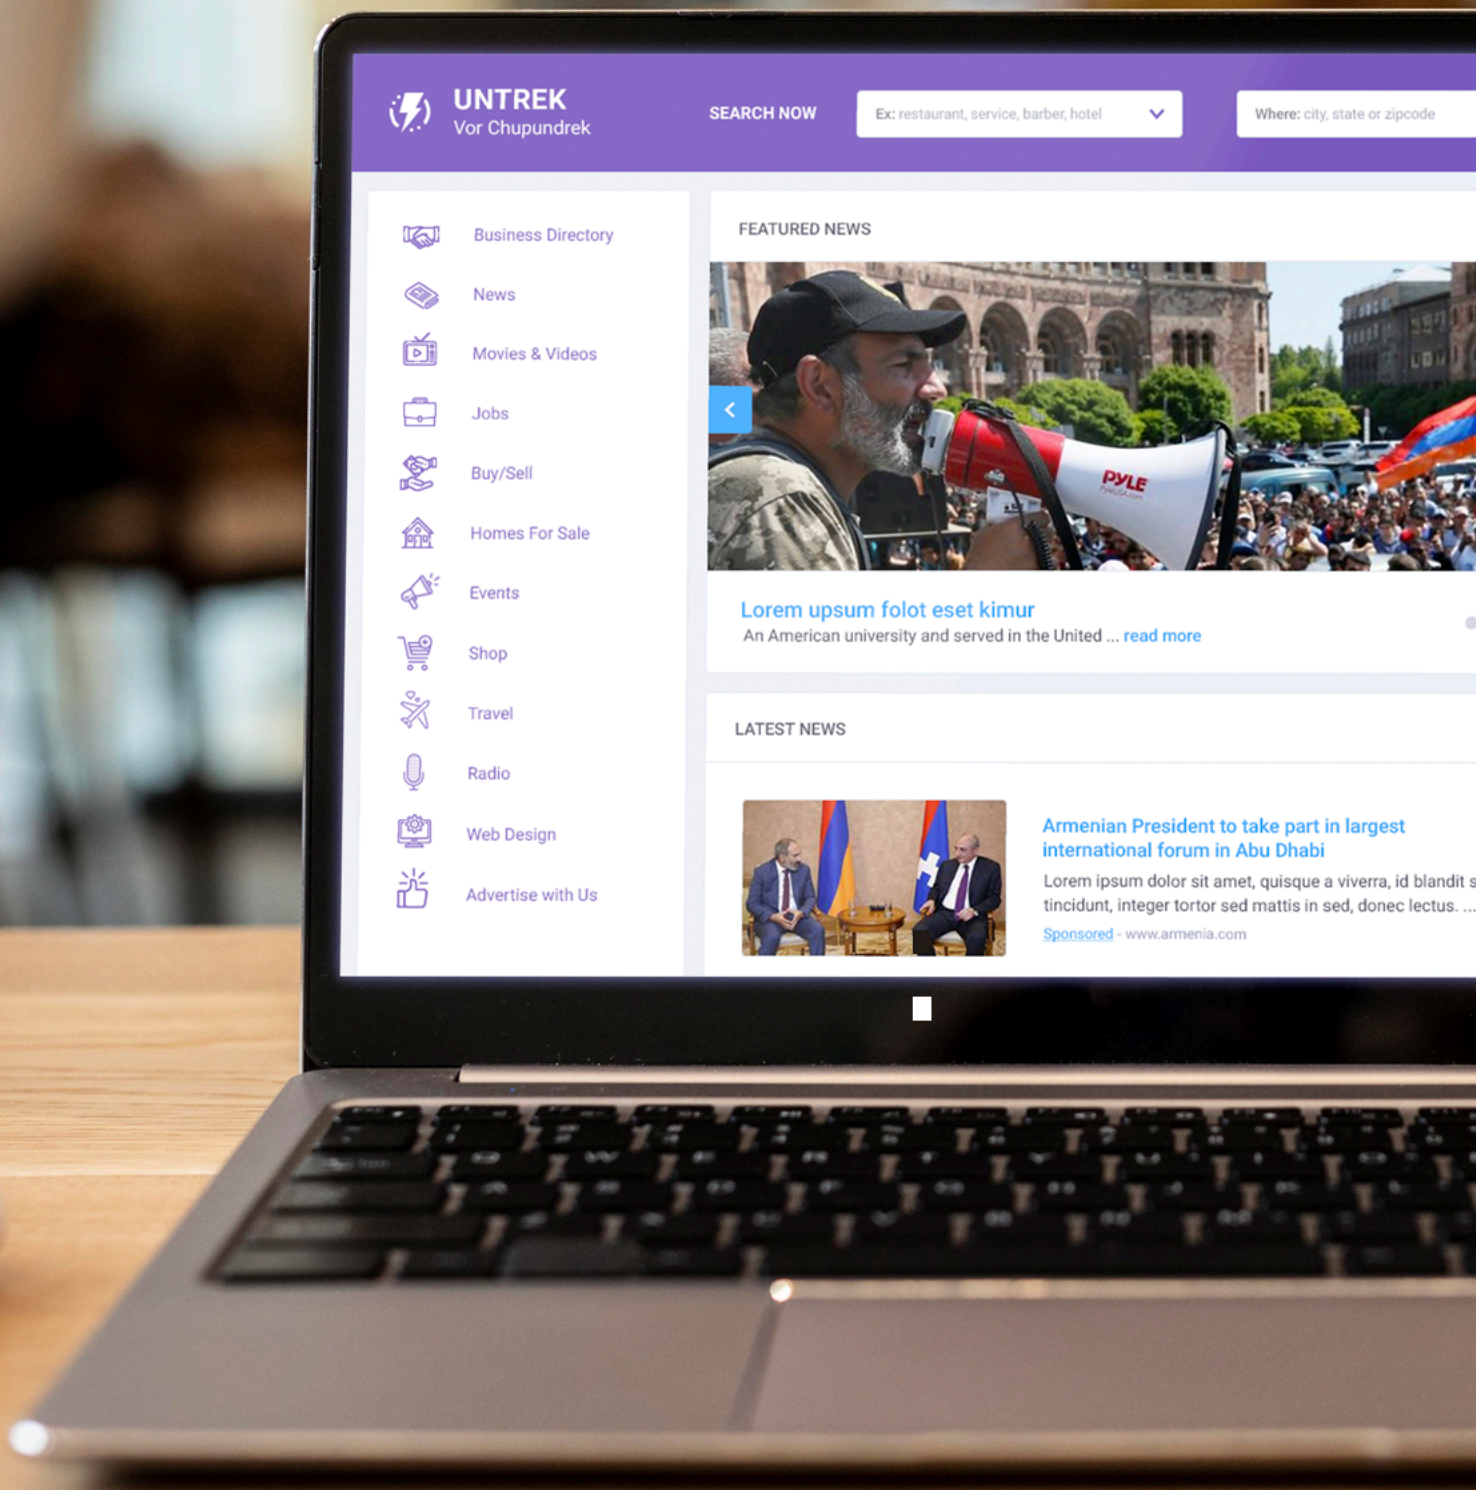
UNTREK
Vor Chupundrek

SEARCH NOW

Ex: restaurant, service, barber, hotel

Where: city, state or zipcode

Business Directory
News
Movies & Videos
Jobs
Buy/Sell
Homes For Sale
Events
Shop
Travel
Radio
Web Design
Advertise with Us

FEATURED NEWS

PYLE

Lorem upsum folot eset kimur
An American university and served in the United ... read more

LATEST NEWS

Armenian President to take part in largest international forum in Abu Dhabi
Lorem ipsum dolor sit amet, quisque a viverra, id blandit s tincidunt, integer tortor sed mattis in sed, donec lectus. ...
Sponsored - www.armenia.com